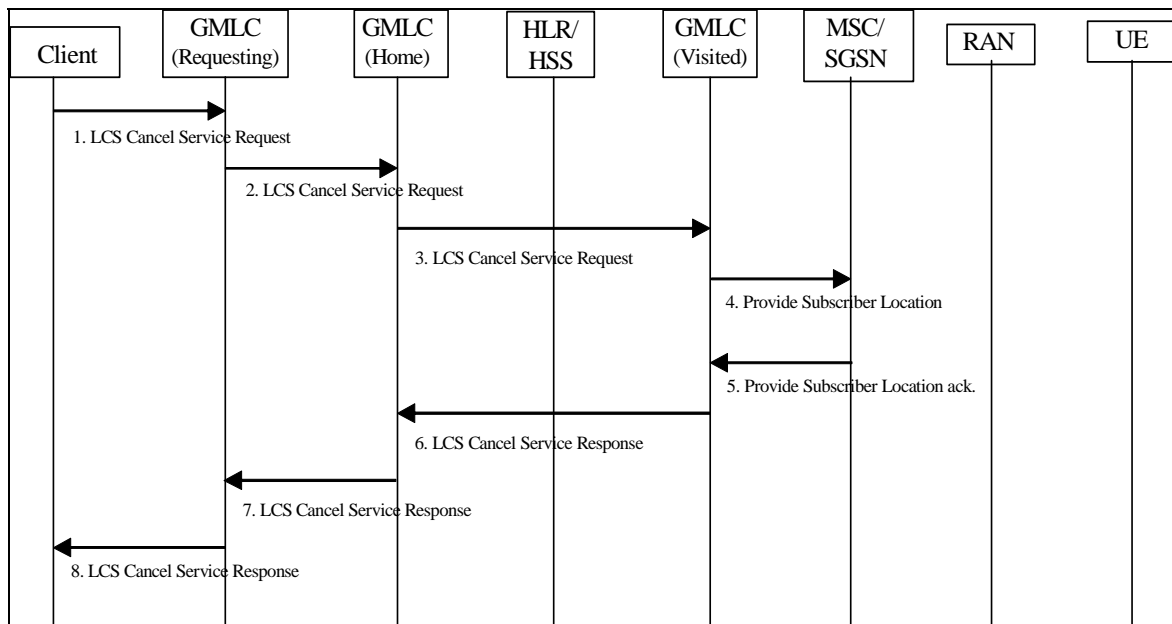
Client

GMLC
(Requesting)

GMLC
(Home)

HLR/
HSS

GMLC
(Visited)

MSC/
SGSN

RAN

UE

1. LCS Cancel Service Request

2. LCS Cancel Service Request

3. LCS Cancel Service Request

4. Provide Subscriber Location

5. Provide Subscriber Location ack.

6. LCS Cancel Service Response

7. LCS Cancel Service Response

8. LCS Cancel Service Response